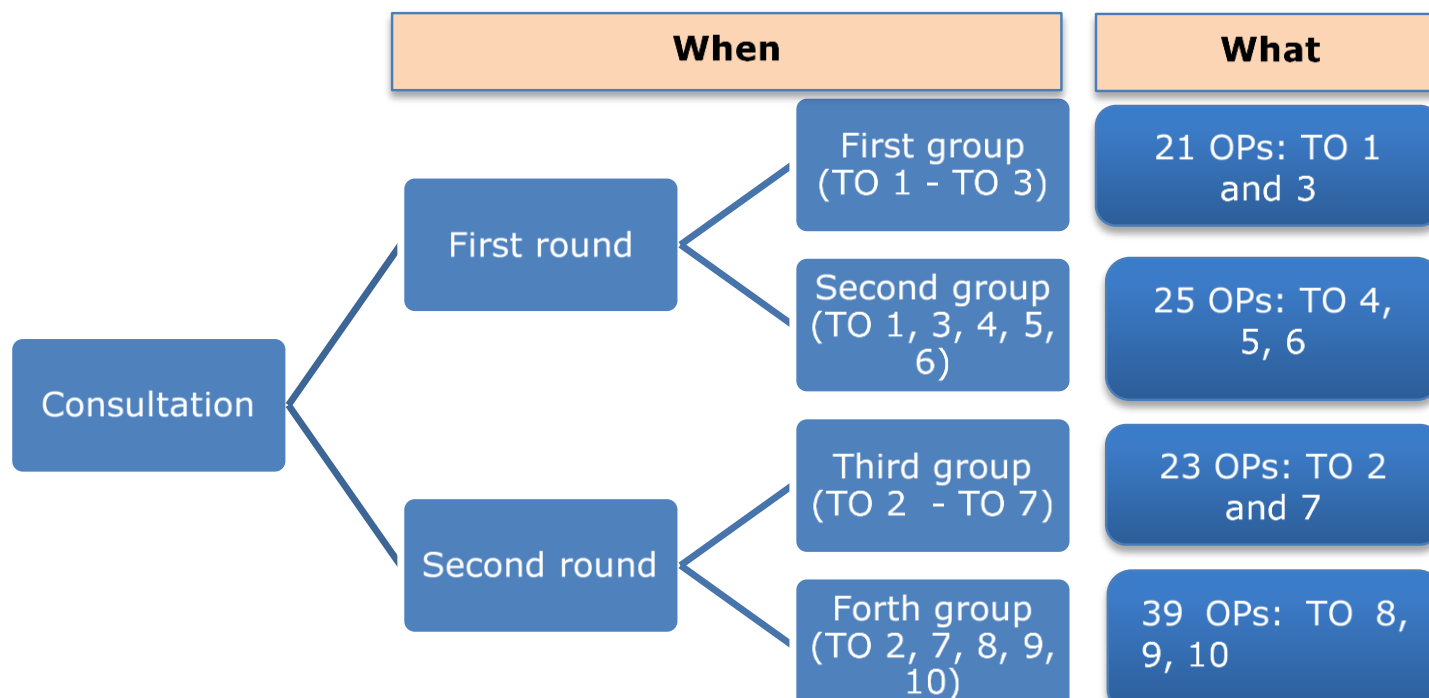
When

What

Consultation

First round

Second round

First group (TO 1 - TO 3)

Second group (TO 1, 3, 4, 5, 6)

Third group (TO 2 - TO 7)

Forth group (TO 2, 7, 8, 9, 10)

21 OPs: TO 1 and 3

25 OPs: TO 4, 5, 6

23 OPs: TO 2 and 7

39 OPs: TO 8, 9, 10